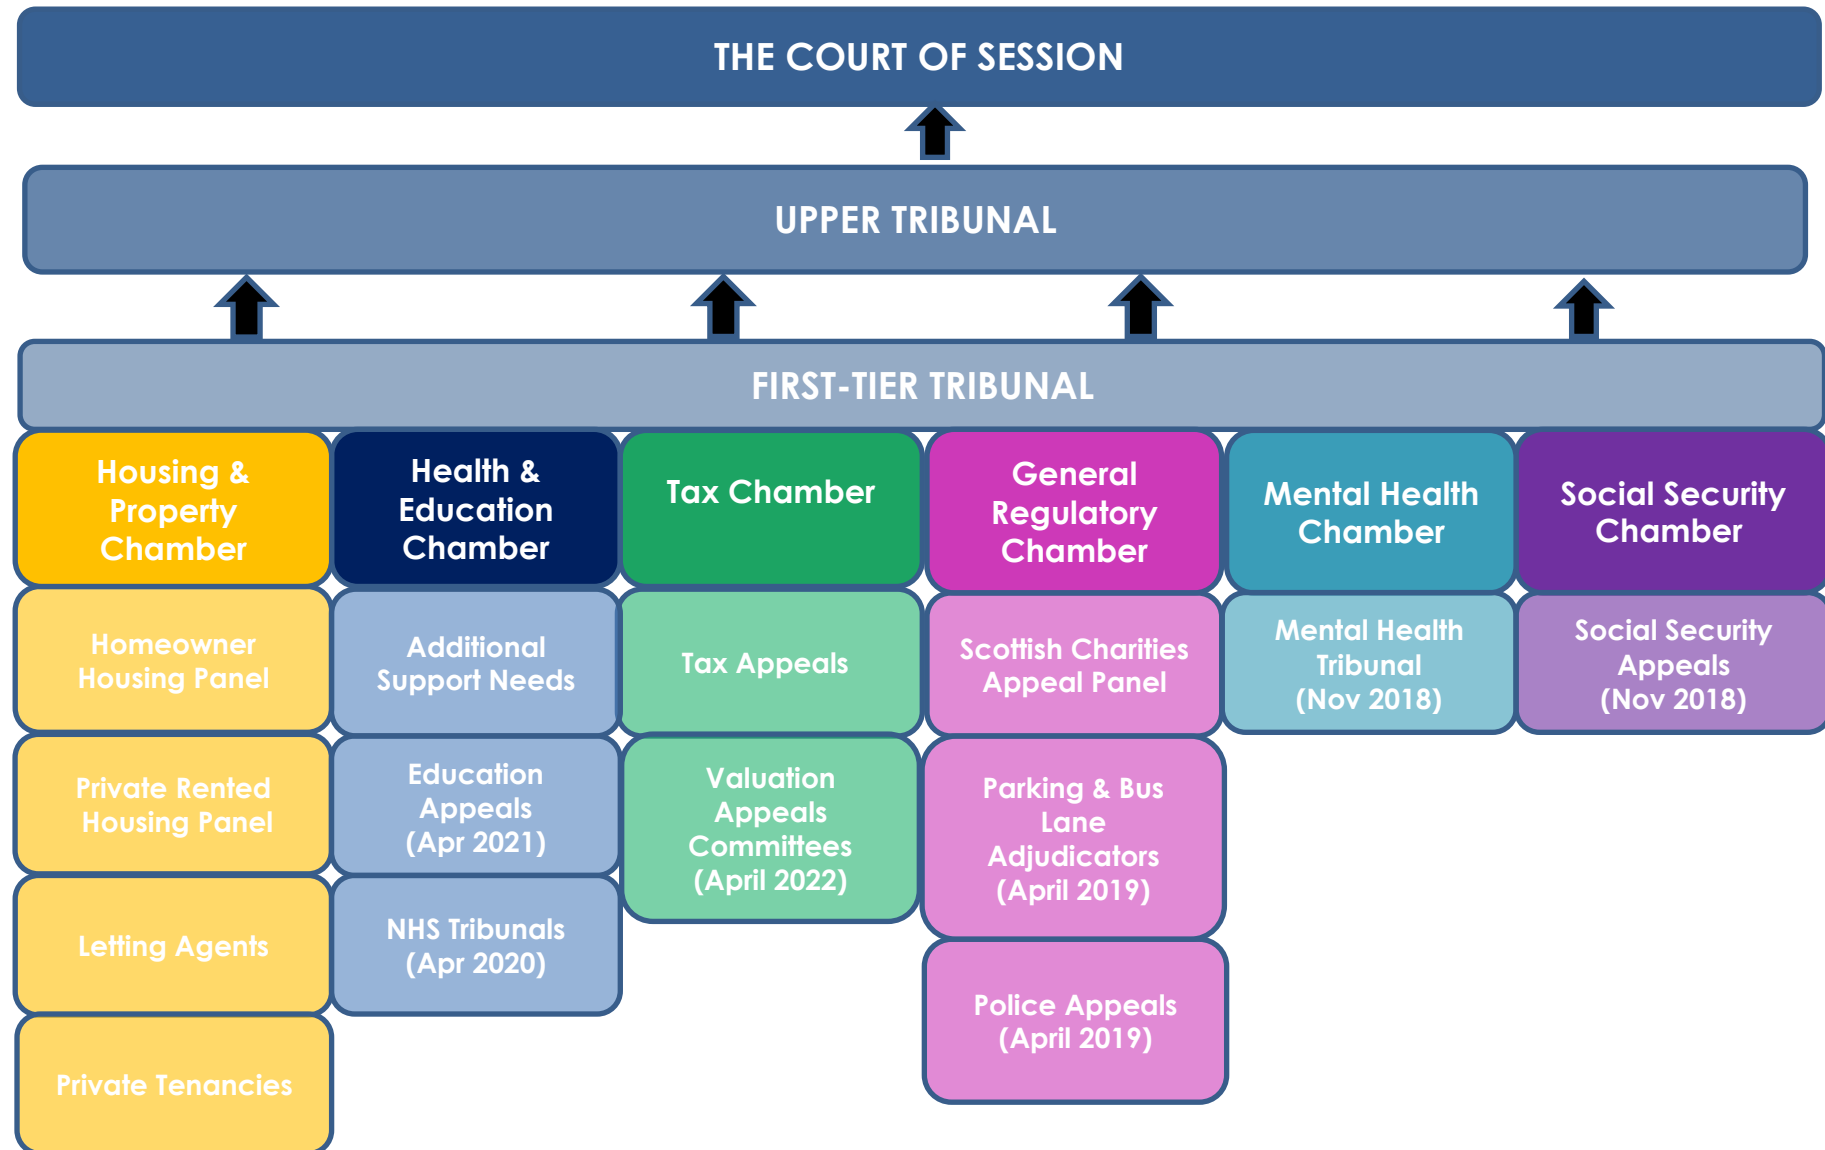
THE COURT OF SESSION

UPPER TRIBUNAL

FIRST-TIER TRIBUNAL

Housing & Property Chamber

Homeowner Housing Panel

Private Rented Housing Panel

Letting Agents

Private Tenancies

Health & Education Chamber

Additional Support Needs

Education Appeals (Apr 2021)

NHS Tribunals (Apr 2020)

Tax Chamber

Tax Appeals

Valuation Appeals Committees (April 2022)

General Regulatory Chamber

Scottish Charities Appeal Panel

Parking & Bus Lane Adjudicators (April 2019)

Police Appeals (April 2019)

Mental Health Chamber

Mental Health Tribunal (Nov 2018)

Social Security Chamber

Social Security Appeals (Nov 2018)